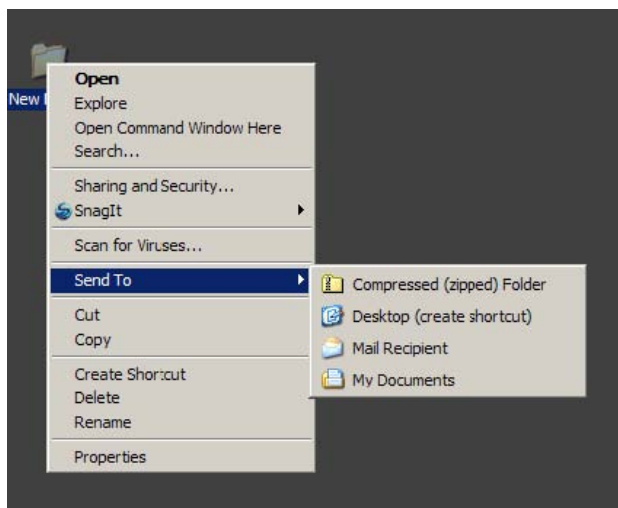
New

Open
Explore
Open Command Window Here
Search...

Sharing and Security...
SnagIt

Scan for Viruses...

Send To

Cut
Copy

Create Shortcut
Delete
Rename

Properties

Compressed (zipped) Folder
Desktop (create shortcut)
Mail Recipient
My Documents